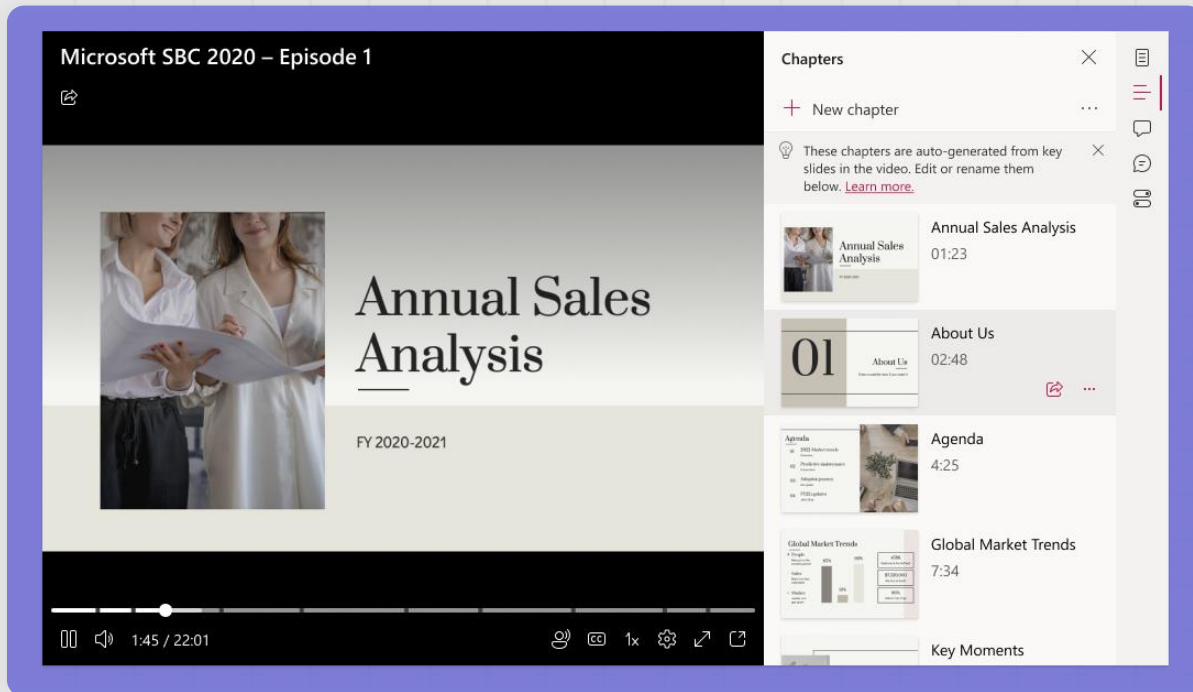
Microsoft SBC 2020 – Episode 1

Annual Sales Analysis

FY 2020-2021

1:45 / 22:01

CC

1x

Chapters

New chapter

These chapters are auto-generated from key slides in the video. Edit or rename them below. Learn more.

Annual Sales Analysis
Annual Sales Analysis
01:23

01 About Us
About Us
02:48

Agenda
Agenda
4:25

Global Market Trends
Global Market Trends
7:34

Key Moments